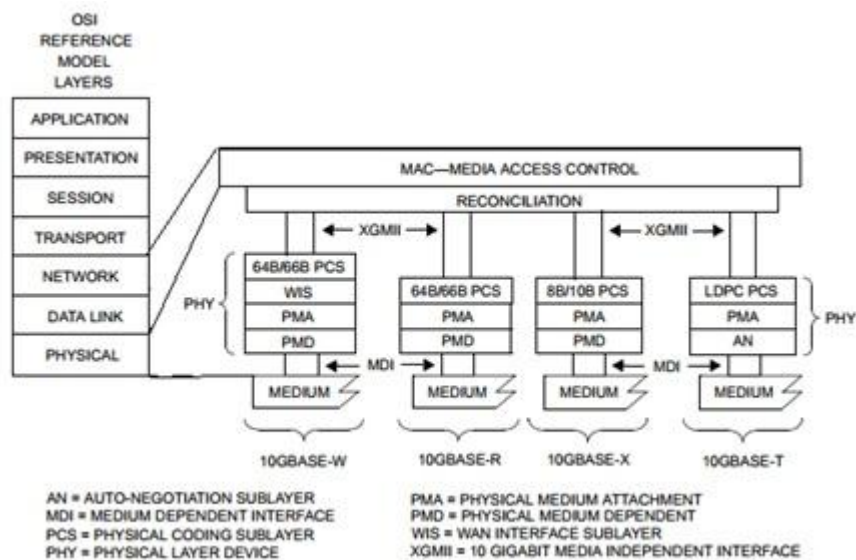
OSI
REFERENCE
MODEL
LAYERS

APPLICATION
PRESENTATION
SESSION
TRANSPORT
NETWORK
DATA LINK
PHYSICAL

MAC—MEDIA ACCESS CONTROL
RECONCILIATION

← XGMII →
← XGMII →

PHY
64B/66B PCS
WIS
PMA
PMD

64B/66B PCS
PMA
PMD

8B/10B PCS
PMA
PMD

LDPC PCS
PMA
AN
PHY

← MDI →
← MDI →

MEDIUM
MEDIUM
MEDIUM
MEDIUM

10GBASE-W
10GBASE-R
10GBASE-X
10GBASE-T

AN = AUTO-NEGOTIATION SUBLAYER
MDI = MEDIUM DEPENDENT INTERFACE
PCS = PHYSICAL CODING SUBLAYER
PHY = PHYSICAL LAYER DEVICE

PMA = PHYSICAL MEDIUM ATTACHMENT
PMD = PHYSICAL MEDIUM DEPENDENT
WIS = WAN INTERFACE SUBLAYER
XGMII = 10 GIGABIT MEDIA INDEPENDENT INTERFACE